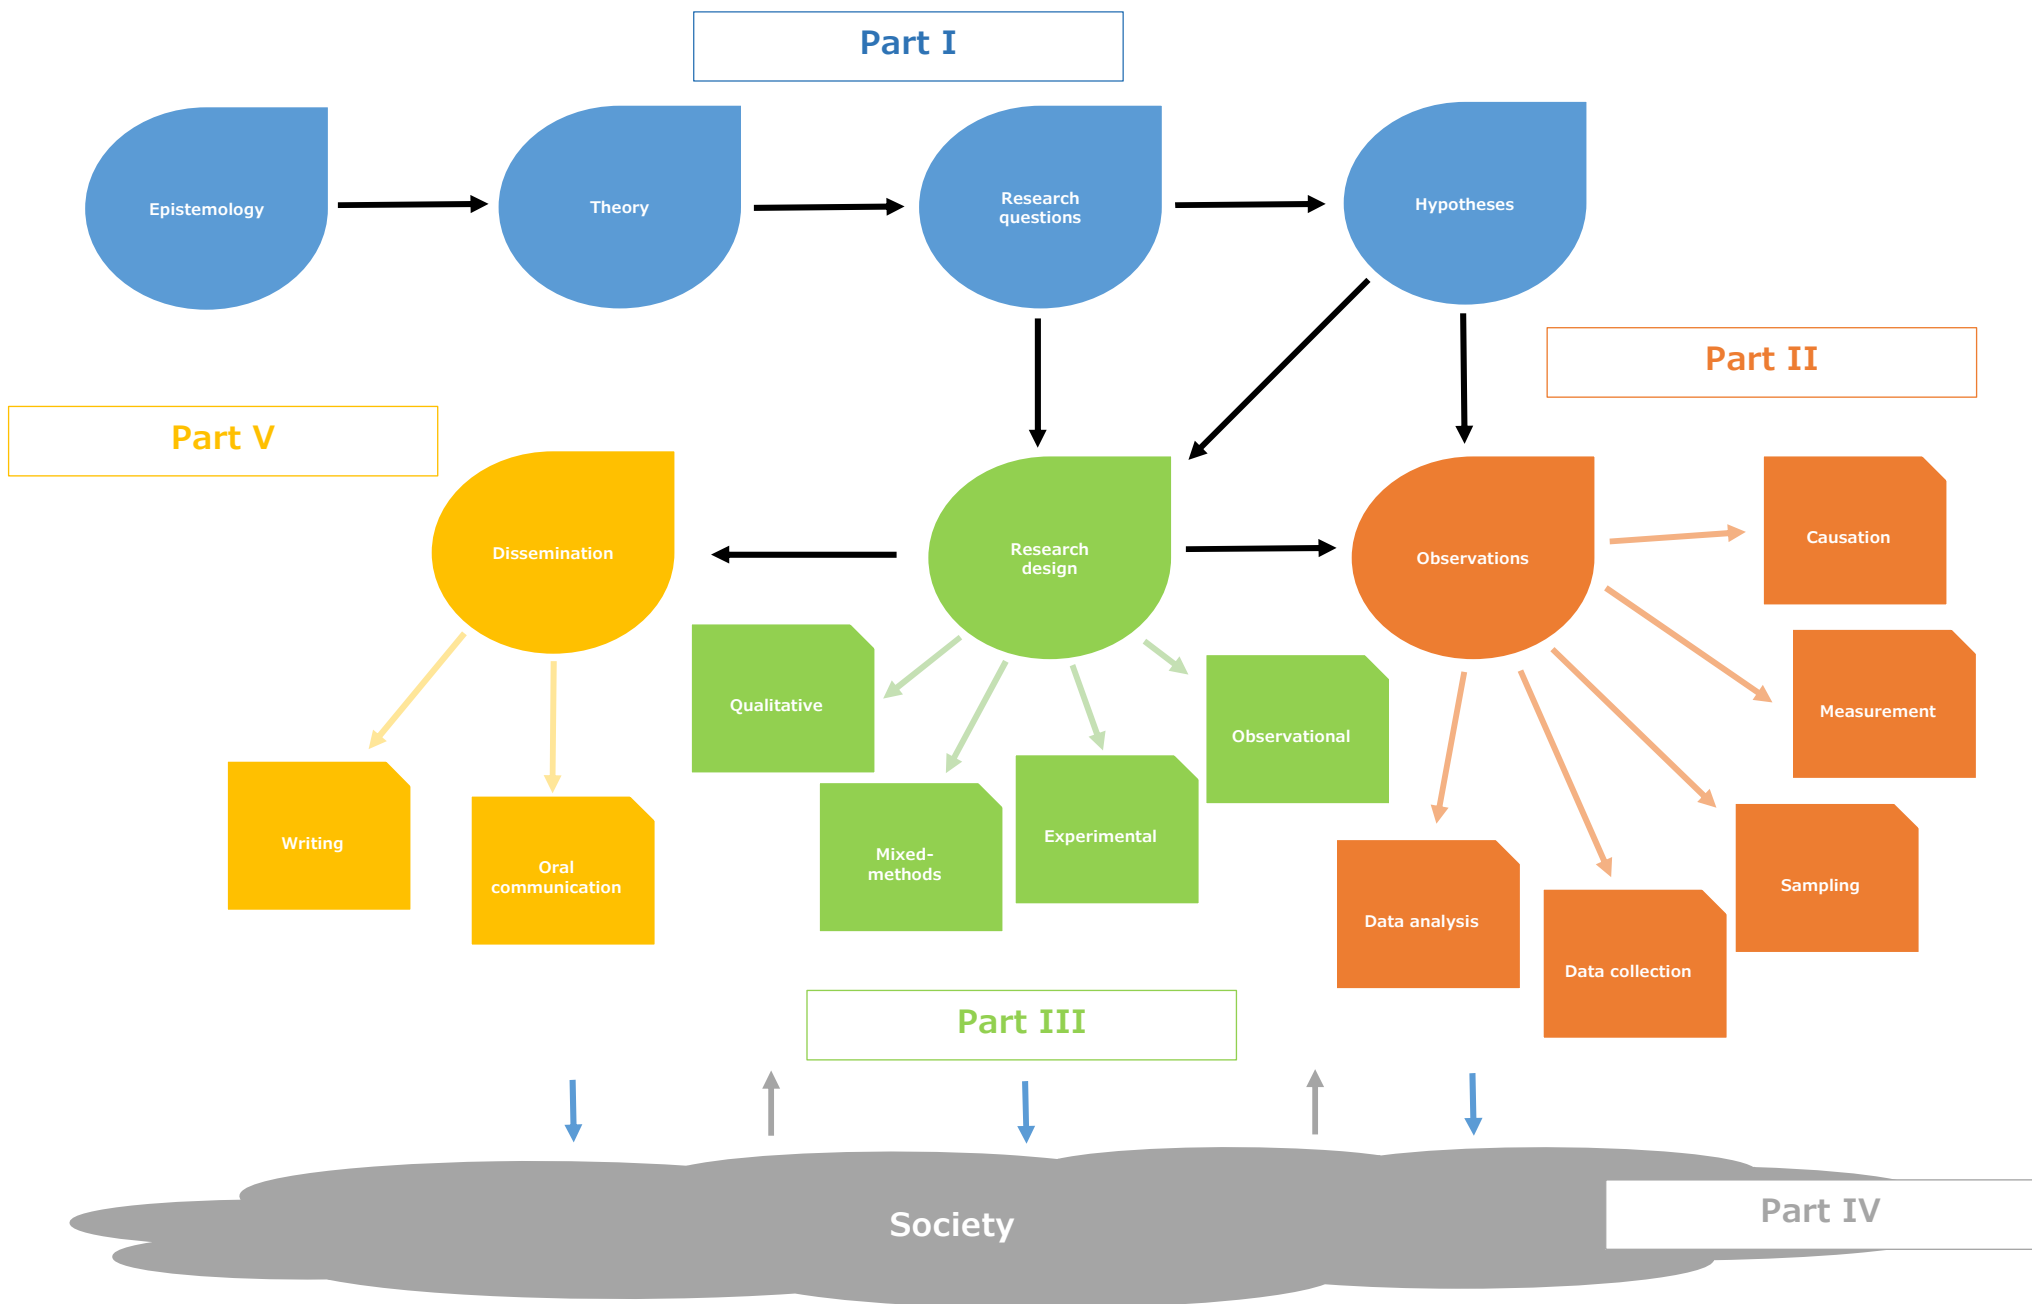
Part I

Epistemology

Theory

Research questions

Hypotheses

Part II

Part V

Dissemination

Research design

Observations

Causation

Qualitative

Observational

Measurement

Writing

Oral communication

Mixed-methods

Experimental

Sampling

Data analysis

Data collection

Part III

Society

Part IV